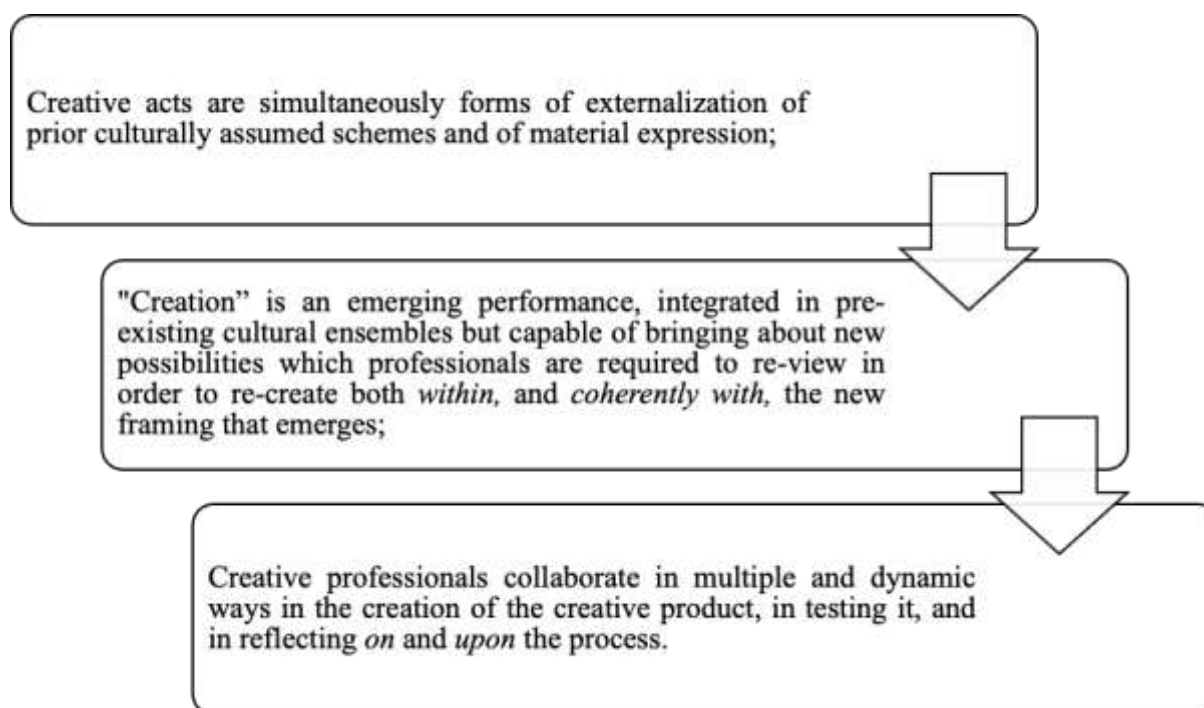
Creative acts are simultaneously forms of externalization of prior culturally assumed schemes and of material expression;

"Creation" is an emerging performance, integrated in pre-existing cultural ensembles but capable of bringing about new possibilities which professionals are required to re-view in order to re-create both *within,* and *coherently with,* the new framing that emerges;

Creative professionals collaborate in multiple and dynamic ways in the creation of the creative product, in testing it, and in reflecting *on* and *upon* the process.